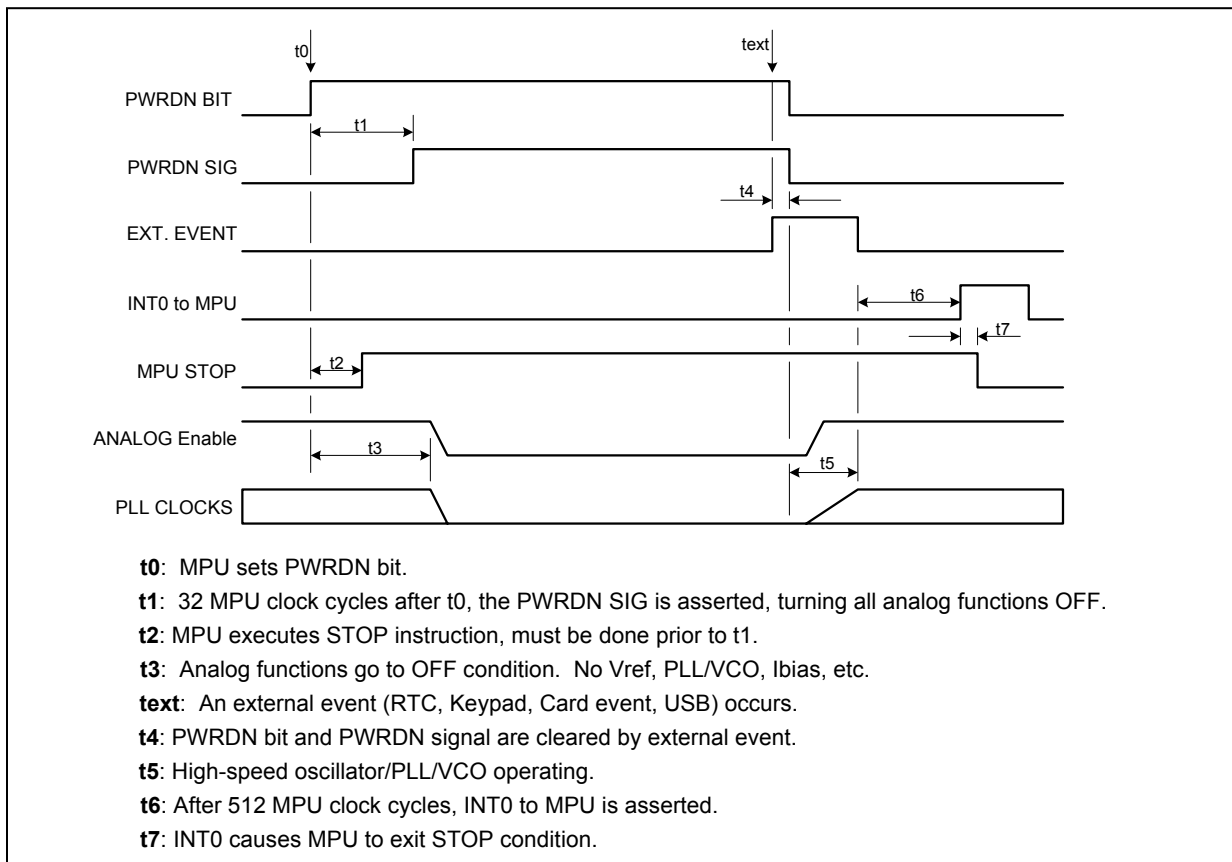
t0

text

PWRDN BIT

t1

PWRDN SIG

t4

EXT. EVENT

t6

INT0 to MPU

t7

MPU STOP

t2

ANALOG Enable

t3

t5

PLL CLOCKS

**t0**: MPU sets PWRDN bit.

**t1**: 32 MPU clock cycles after t0, the PWRDN SIG is asserted, turning all analog functions OFF.

**t2**: MPU executes STOP instruction, must be done prior to t1.

**t3**: Analog functions go to OFF condition. No Vref, PLL/VCO, Ibias, etc.

**text**: An external event (RTC, Keypad, Card event, USB) occurs.

**t4**: PWRDN bit and PWRDN signal are cleared by external event.

**t5**: High-speed oscillator/PLL/VCO operating.

**t6**: After 512 MPU clock cycles, INT0 to MPU is asserted.

**t7**: INT0 causes MPU to exit STOP condition.